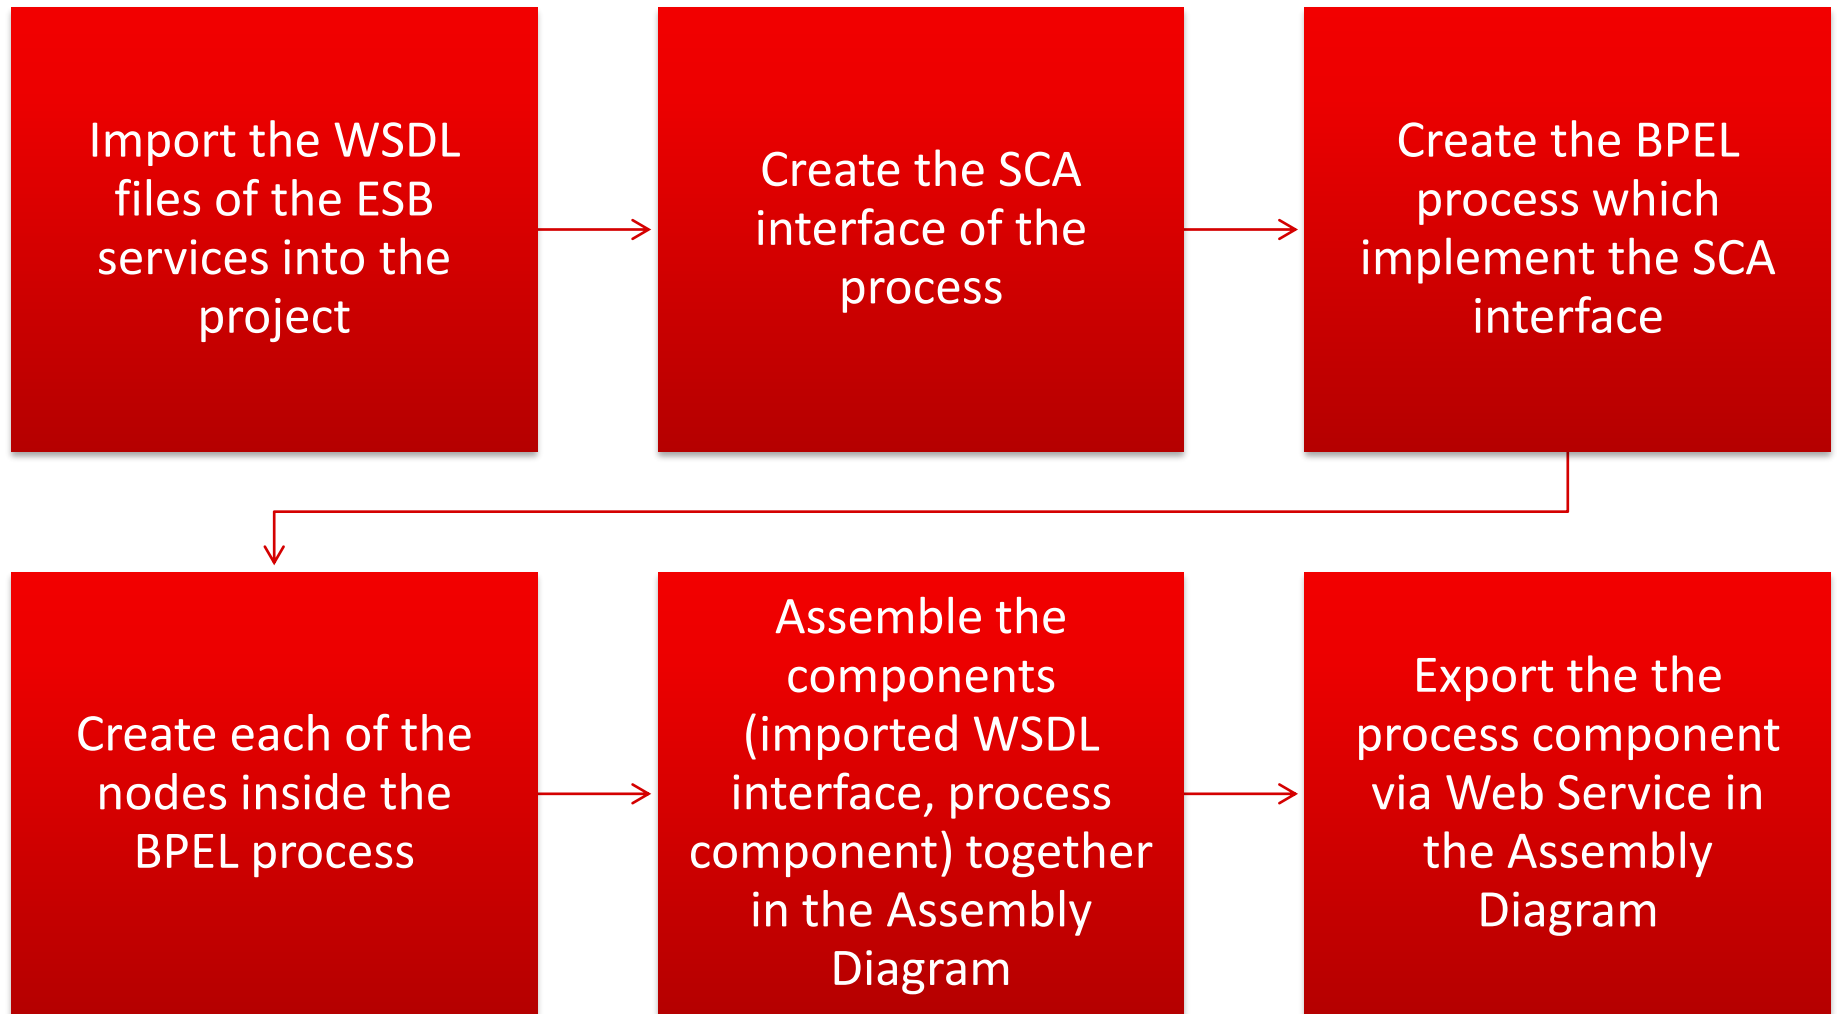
Import the WSDL files of the ESB services into the project

Create the SCA interface of the process

Create the BPEL process which implement the SCA interface

Create each of the nodes inside the BPEL process

Assemble the components (imported WSDL interface, process component) together in the Assembly Diagram

Export the the process component via Web Service in the Assembly Diagram